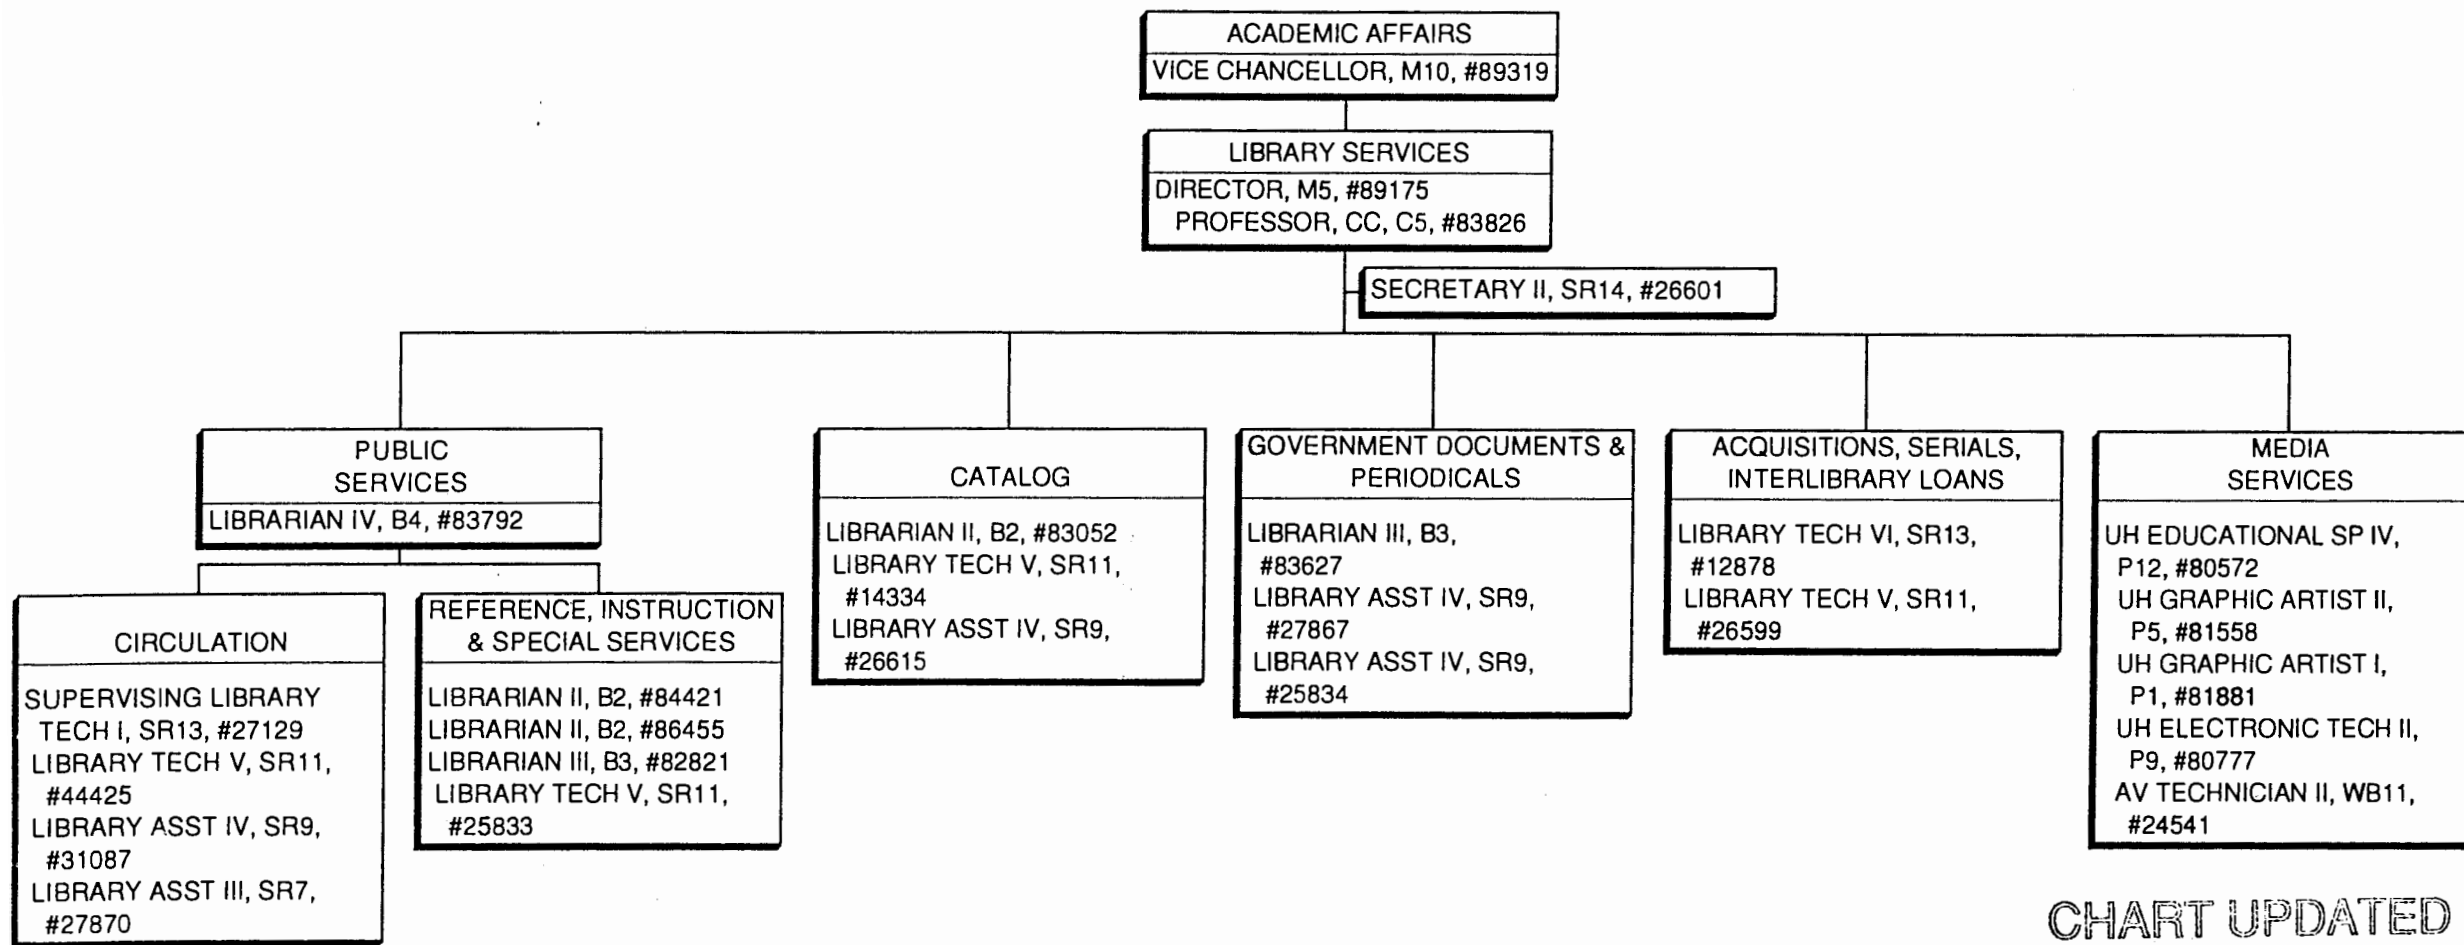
ACADEMIC AFFAIRS
VICE CHANCELLOR, M10, #89319

LIBRARY SERVICES
DIRECTOR, M5, #89175
PROFESSOR, CC, C5, #83826

SECRETARY II, SR14, #26601

PUBLIC SERVICES
LIBRARIAN IV, B4, #83792

CIRCULATION
SUPERVISING LIBRARY TECH I, SR13, #27129
LIBRARY TECH V, SR11, #44425
LIBRARY ASST IV, SR9, #31087
LIBRARY ASST III, SR7, #27870

REFERENCE, INSTRUCTION & SPECIAL SERVICES
LIBRARIAN II, B2, #84421
LIBRARIAN II, B2, #86455
LIBRARIAN III, B3, #82821
LIBRARY TECH V, SR11, #25833

CATALOG
LIBRARIAN II, B2, #83052
LIBRARY TECH V, SR11, #14334
LIBRARY ASST IV, SR9, #26615

GOVERNMENT DOCUMENTS & PERIODICALS
LIBRARIAN III, B3, #83627
LIBRARY ASST IV, SR9, #27867
LIBRARY ASST IV, SR9, #25834

ACQUISITIONS, SERIALS, INTERLIBRARY LOANS
LIBRARY TECH VI, SR13, #12878
LIBRARY TECH V, SR11, #26599

MEDIA SERVICES
UH EDUCATIONAL SP IV, P12, #80572
UH GRAPHIC ARTIST II, P5, #81558
UH GRAPHIC ARTIST I, P1, #81881
UH ELECTRONIC TECH II, P9, #80777
AV TECHNICIAN II, WB11, #24541

CHART UPDATED